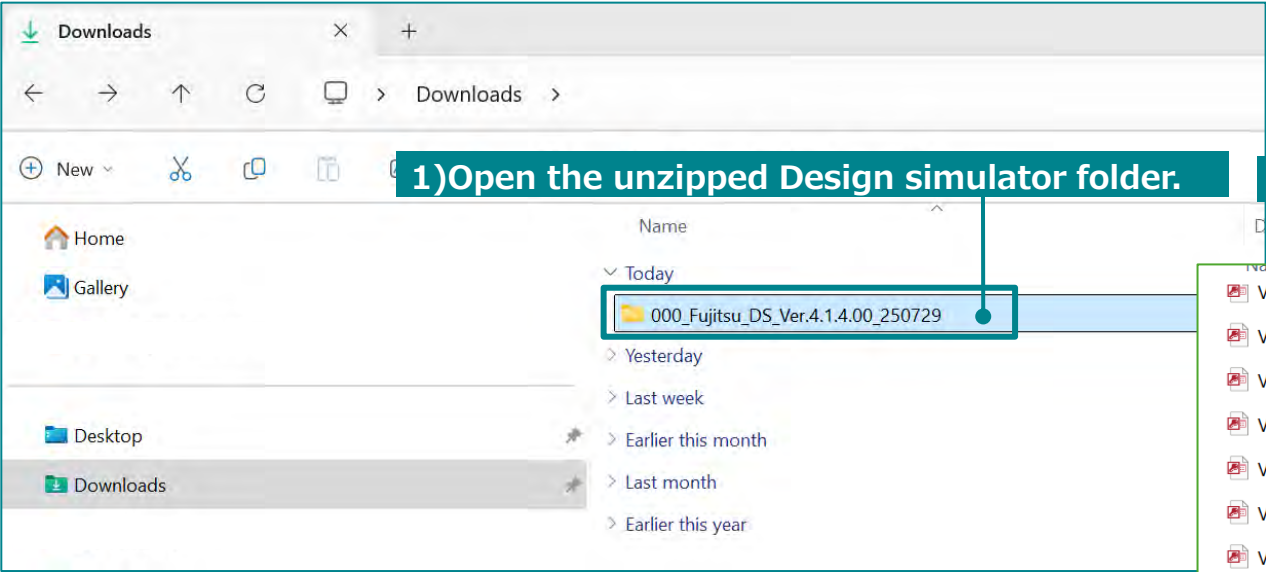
Downloads

Downloads

New

1)Open the unzipped Design simulator folder.

Name

Home

Gallery

Today

000_Fujitsu_DS_Ver.4.1.4.00_250729

Yesterday

Last week

Desktop

Earlier this month

Downloads

Last month

Earlier this year